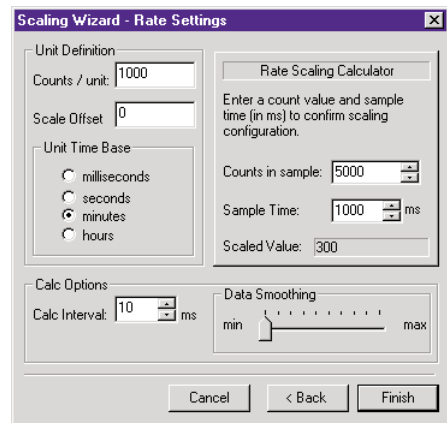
Scaling Wizard - Rate Settings

Unit Definition

Counts / unit: 1000

Scale Offset 0

Unit Time Base

milliseconds
seconds
minutes
hours

Rate Scaling Calculator

Enter a count value and sample time (in ms) to confirm scaling configuration.

Counts in sample: 5000

Sample Time: 1000 ms

Scaled Value: 300

Calc Options

Calc Interval: 10 ms

Data Smoothing

min max

Cancel < Back Finish